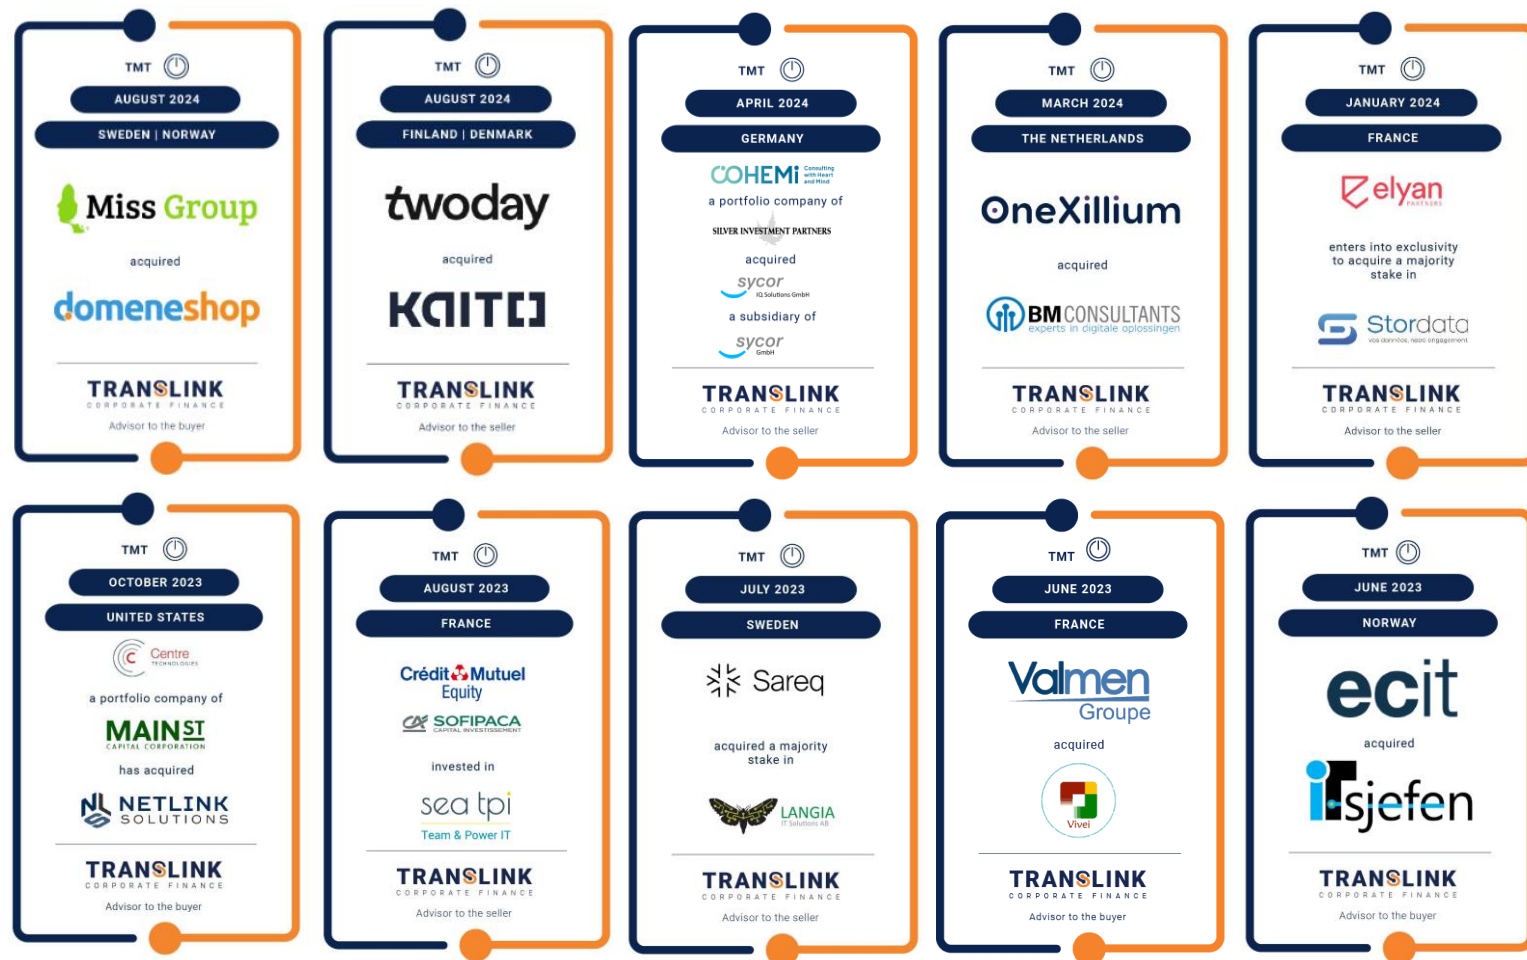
TMT
AUGUST 2024
SWEDEN | NORWAY
Miss Group
acquired
domeneshop
TRANSLINK
CORPORATE FINANCE
Advisor to the buyer

TMT
AUGUST 2024
FINLAND | DENMARK
twoday
acquired
KAITO
TRANSLINK
CORPORATE FINANCE
Advisor to the seller

TMT
APRIL 2024
GERMANY
COHEMI Consulting with Heart and Mind
a portfolio company of
SILVER INVESTMENT PARTNERS
acquired
sycor IQ Solutions GmbH
a subsidiary of
sycor GmbH
TRANSLINK
CORPORATE FINANCE
Advisor to the seller

TMT
MARCH 2024
THE NETHERLANDS
OneXillium
acquired
BM CONSULTANTS experts in digitale oplossingen
TRANSLINK
CORPORATE FINANCE
Advisor to the seller

TMT
JANUARY 2024
FRANCE
elyan PARTNERS
enters into exclusivity to acquire a majority stake in
Stordata
TRANSLINK
CORPORATE FINANCE
Advisor to the seller

TMT
OCTOBER 2023
UNITED STATES
Centre TECHNOLOGIES
a portfolio company of
MAIN ST CAPITAL CORPORATION
has acquired
NETLINK SOLUTIONS
TRANSLINK
CORPORATE FINANCE
Advisor to the buyer

TMT
AUGUST 2023
FRANCE
Crédit Mutuel Equity
SOFIPACA CAPITAL INVESTISSEMENT
invested in
sea tpi
Team & Power IT
TRANSLINK
CORPORATE FINANCE
Advisor to the seller

TMT
JULY 2023
SWEDEN
Sareq
acquired a majority stake in
LANGIA IT Solutions AB
TRANSLINK
CORPORATE FINANCE
Advisor to the seller

TMT
JUNE 2023
FRANCE
Valmen Groupe
acquired
Vivei
TRANSLINK
CORPORATE FINANCE
Advisor to the buyer

TMT
JUNE 2023
NORWAY
ecit
acquired
itsjefen
TRANSLINK
CORPORATE FINANCE
Advisor to the buyer